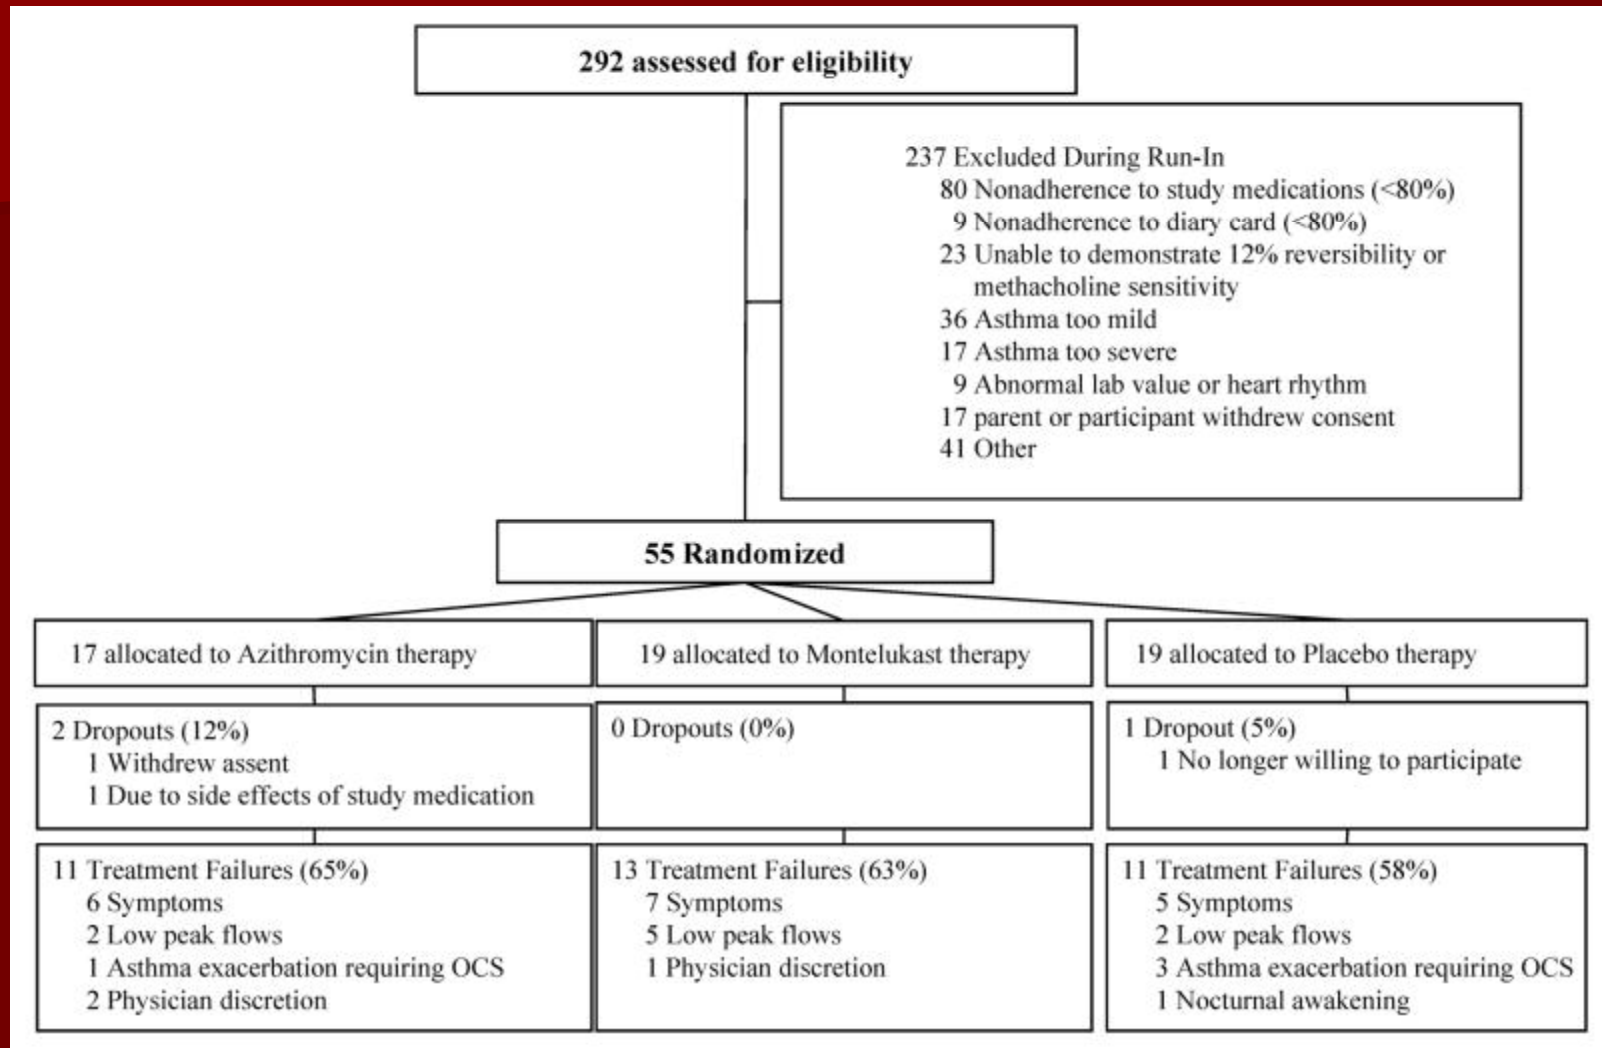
292 assessed for eligibility

237 Excluded During Run-In
80 Nonadherence to study medications (<80%)
9 Nonadherence to diary card (<80%)
23 Unable to demonstrate 12% reversibility or methacholine sensitivity
36 Asthma too mild
17 Asthma too severe
9 Abnormal lab value or heart rhythm
17 parent or participant withdrew consent
41 Other

55 Randomized

17 allocated to Azithromycin therapy

19 allocated to Montelukast therapy

19 allocated to Placebo therapy

2 Dropouts (12%)
1 Withdrew assent
1 Due to side effects of study medication

0 Dropouts (0%)

1 Dropout (5%)
1 No longer willing to participate

11 Treatment Failures (65%)
6 Symptoms
2 Low peak flows
1 Asthma exacerbation requiring OCS
2 Physician discretion

13 Treatment Failures (63%)
7 Symptoms
5 Low peak flows
1 Physician discretion

11 Treatment Failures (58%)
5 Symptoms
2 Low peak flows
3 Asthma exacerbation requiring OCS
1 Nocturnal awakening